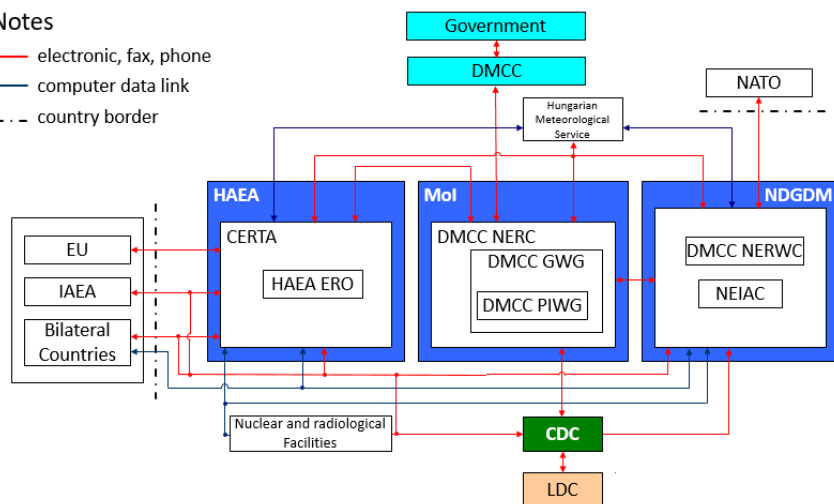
Notes
electronic, fax, phone
computer data link
country border

Government
DMCC
NATO
Hungarian Meteorological Service

HAEA
CERTA
HAEA ERO

MoI
DMCC NERC
DMCC GWG
DMCC PIWG

NDGDM
DMCC NERWC
NEIAC

EU
IAEA
Bilateral Countries

Nuclear and radiological Facilities
CDC
LDC